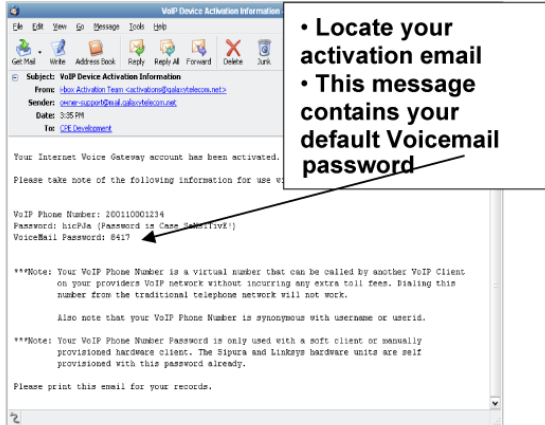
VoIP Device Activation Information

File Edit View Go Message Tools Help

Get Mail Write Address Book Reply Reply All Forward Delete Junk

Subject: VoIP Device Activation Information
From: i-box Activation Team <activations@galaxytelecom.net>
Sender: owner-support@mail.galaxytelecom.net
Date: 3:35 PM
To: CPE Development

• Locate your activation email
• This message contains your default Voicemail password

Your Internet Voice Gateway account has been activated.

Please take note of the following information for use w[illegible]

VoIP Phone Number: 200110001234
Password: hicPJa (Password is Case SeNsItIvE!)
VoiceMail Password: 8417

***Note: Your VoIP Phone Number is a virtual number that can be called by another VoIP Client on your providers VoIP network without incurring any extra toll fees. Dialing this number from the traditional telephone network will not work.

Also note that your VoIP Phone Number is synonymous with username or userid.

***Note: Your VoIP Phone Number Password is only used with a soft client or manually provisioned hardware client. The Sipura and Linksys hardware units are self provisioned with this password already.

Please print this email for your records.